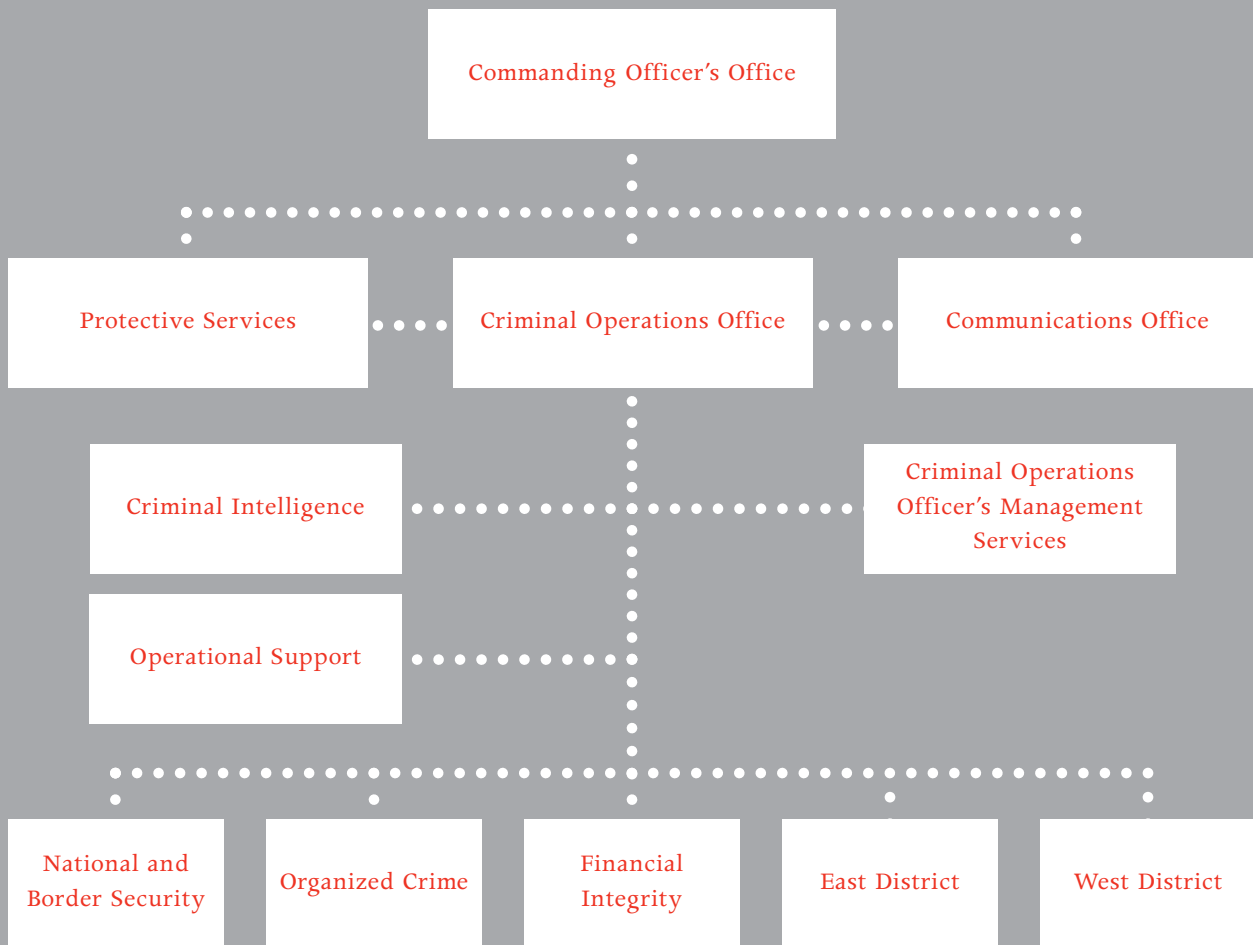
Commanding Officer’s Office

Protective Services

Criminal Operations Office

Communications Office

Criminal Intelligence

Criminal Operations Officer’s Management Services

Operational Support

National and Border Security

Organized Crime

Financial Integrity

East District

West District